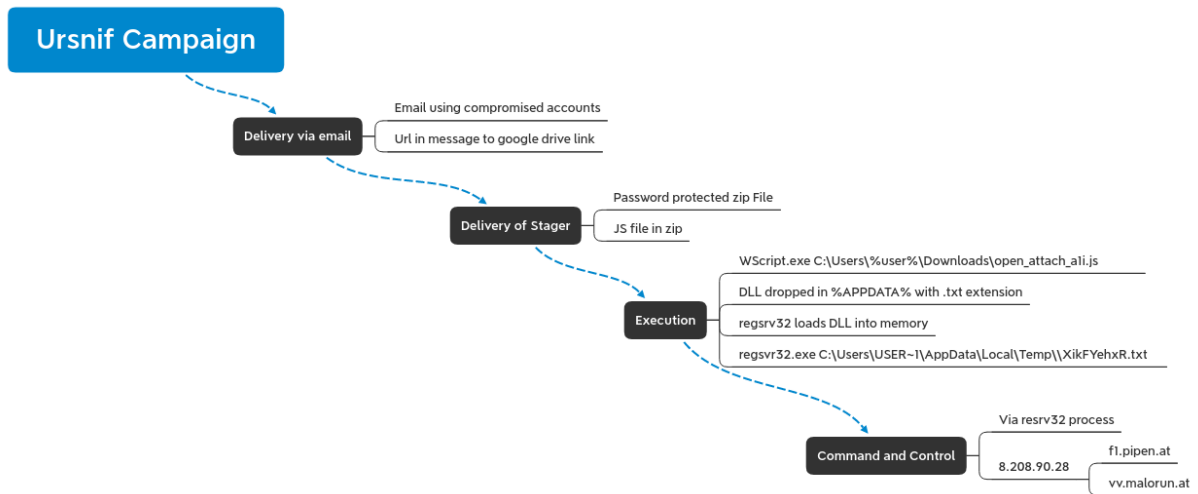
Ursnif Campaign

Delivery via email

Email using compromised accounts

Url in message to google drive link

Delivery of Stager

Password protected zip File

JS file in zip

Execution

WScript.exe C:\Users\%user%\Downloads\open_attach_a1i.js

DLL dropped in %APPDATA% with .txt extension

regsrv32 loads DLL into memory

regsvr32.exe C:\Users\USER~1\AppData\Local\Temp\\XikFYehxR.txt

Command and Control

Via resrv32 process

8.208.90.28

f1.pipen.at

vv.malorun.at